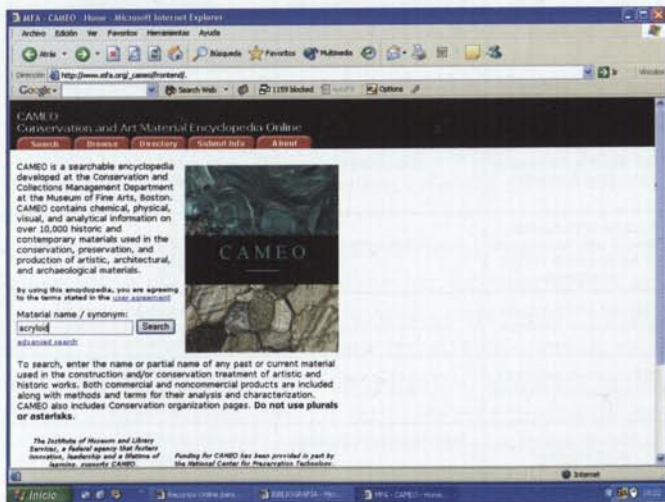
MFA - CAMEO - Home - Microsoft Internet Explorer

Archivo Edición Ver Favoritos Herramientas Ayuda

Atrás Búsqueda Favoritos Multimedia

Dirección http://www.mfa.org/_cameo/frontend/

Google Search Web 1159 blocked Options

CAMEO
Conservation and Art Material Encyclopedia Online

Search Browse Directory Submit Info About

CAMEO is a searchable encyclopedia developed at the Conservation and Collections Management Department at the Museum of Fine Arts, Boston. CAMEO contains chemical, physical, visual, and analytical information on over 10,000 historic and contemporary materials used in the conservation, preservation, and production of artistic, architectural, and archaeological materials.

By using this encyclopedia, you are agreeing to the terms stated in the user agreement

Material name / synonym:
acryloid
Search
advanced search

CAMEO

To search, enter the name or partial name of any past or current material used in the construction and/or conservation treatment of artistic and historic works. Both commercial and noncommercial products are included along with methods and terms for their analysis and characterization. CAMEO also includes Conservation organization pages. **Do not use plurals or asterisks.**

The Institute of Museum and Library Services, a federal agency that fosters innovation, leadership and a lifetime of learning, supports CAMEO.

Funding for CAMEO has been provided in part by the National Center for Preservation Technology

Internet

Inicio Recursos Online para BIBLIOGRAFIA - Mic... MFA - CAMEO - Home...